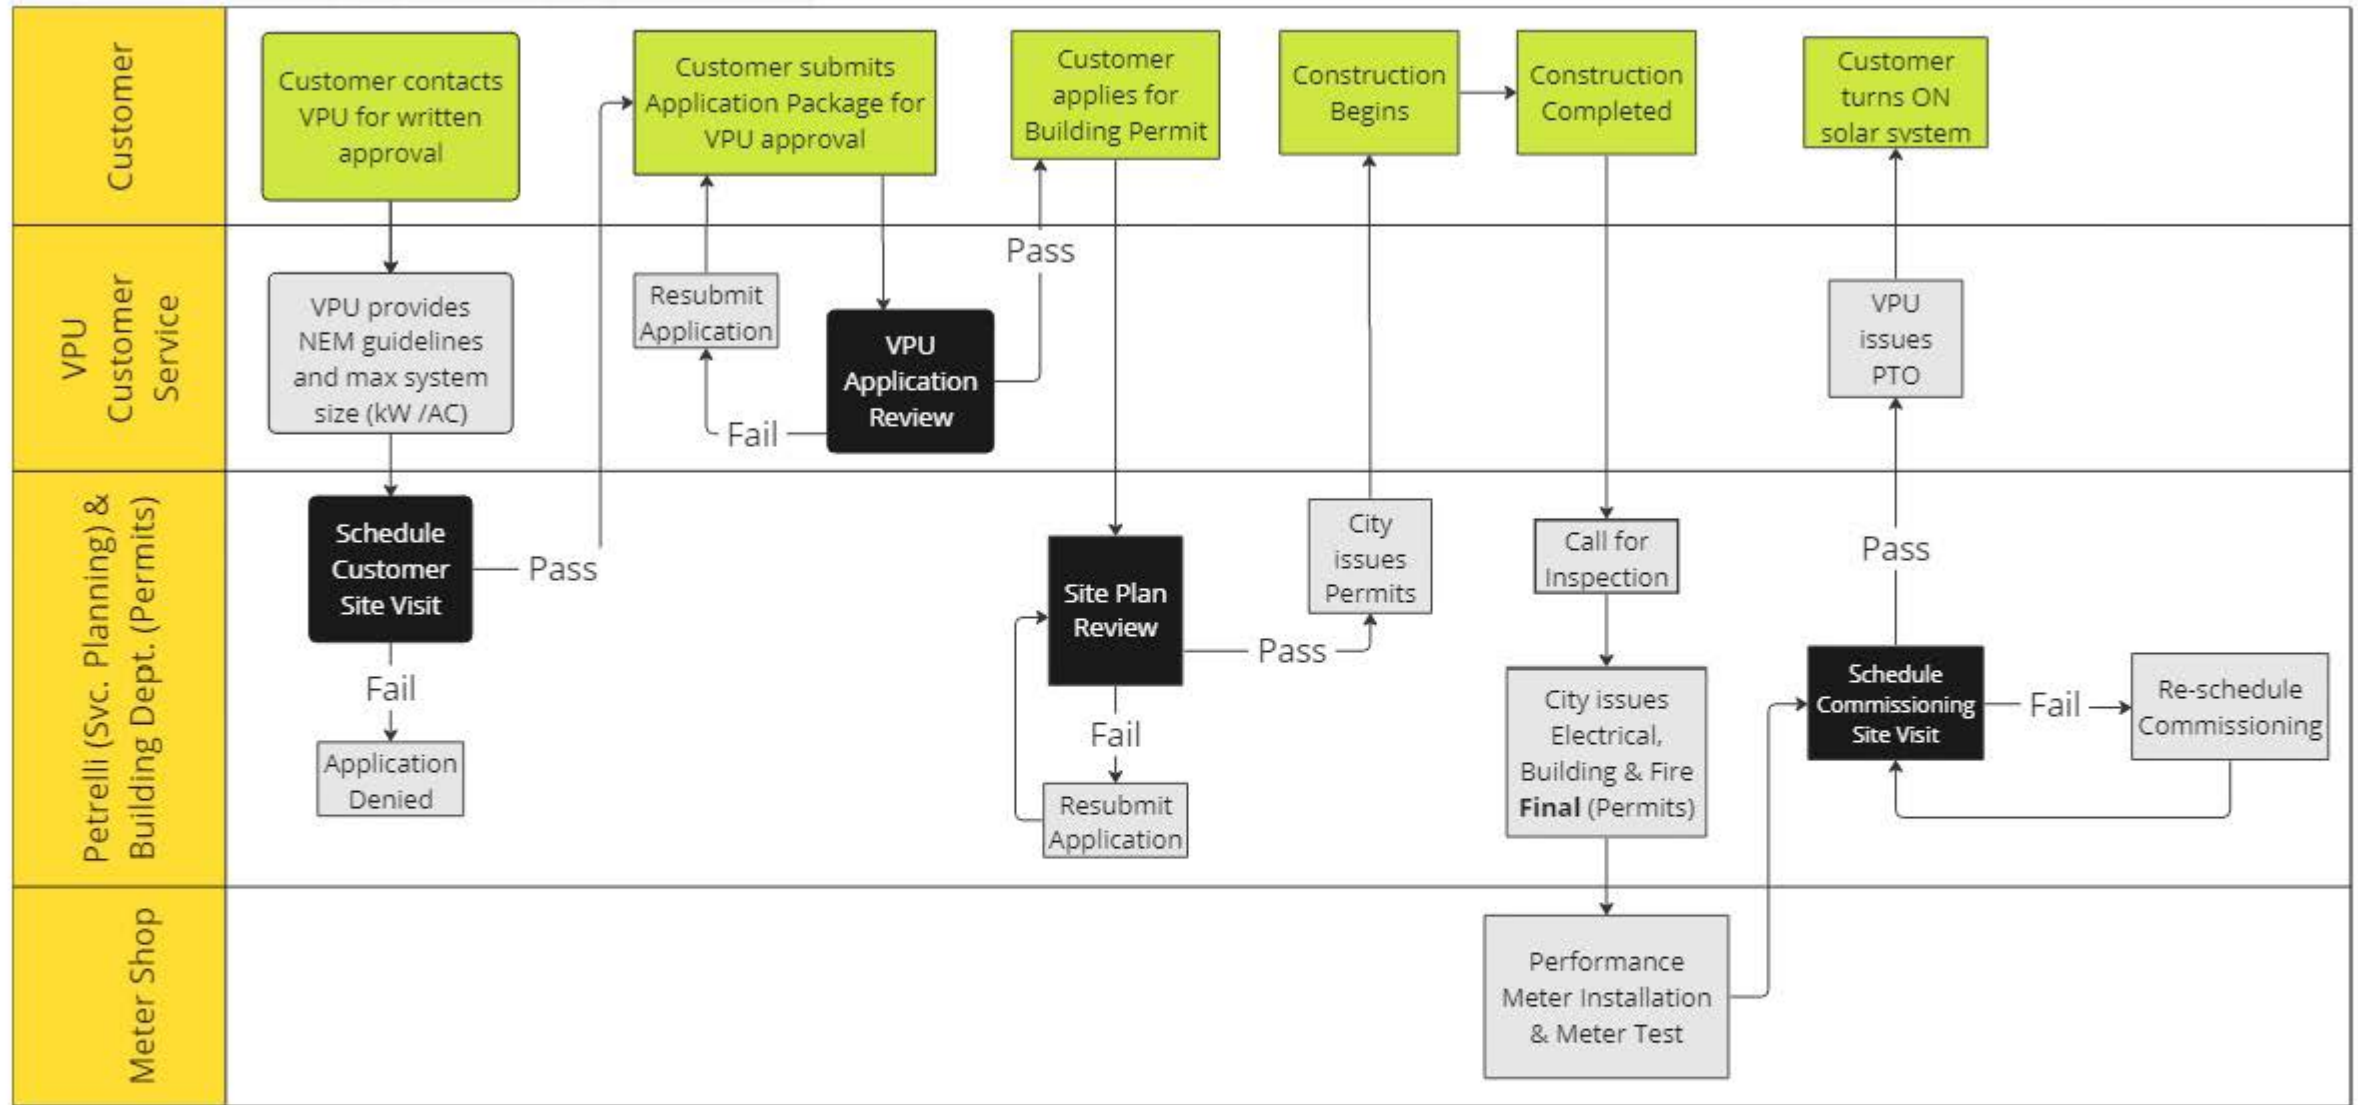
Customer

Customer contacts VPU for written approval

Customer submits Application Package for VPU approval

Customer applies for Building Permit

Construction Begins

Construction Completed

Customer turns ON solar system

VPU Customer Service

VPU provides NEM guidelines and max system size (kW /AC)

Resubmit Application

VPU Application Review

Pass

Fail

VPU issues PTO

Petrelli (Svc. Planning) & Building Dept. (Permits)

Schedule Customer Site Visit

Pass

Fail

Application Denied

Site Plan Review

Pass

Fail

Resubmit Application

City issues Permits

Call for Inspection

City issues Electrical, Building & Fire **Final** (Permits)

Pass

Schedule Commissioning Site Visit

Fail

Re-schedule Commissioning

Meter Shop

Performance Meter Installation & Meter Test